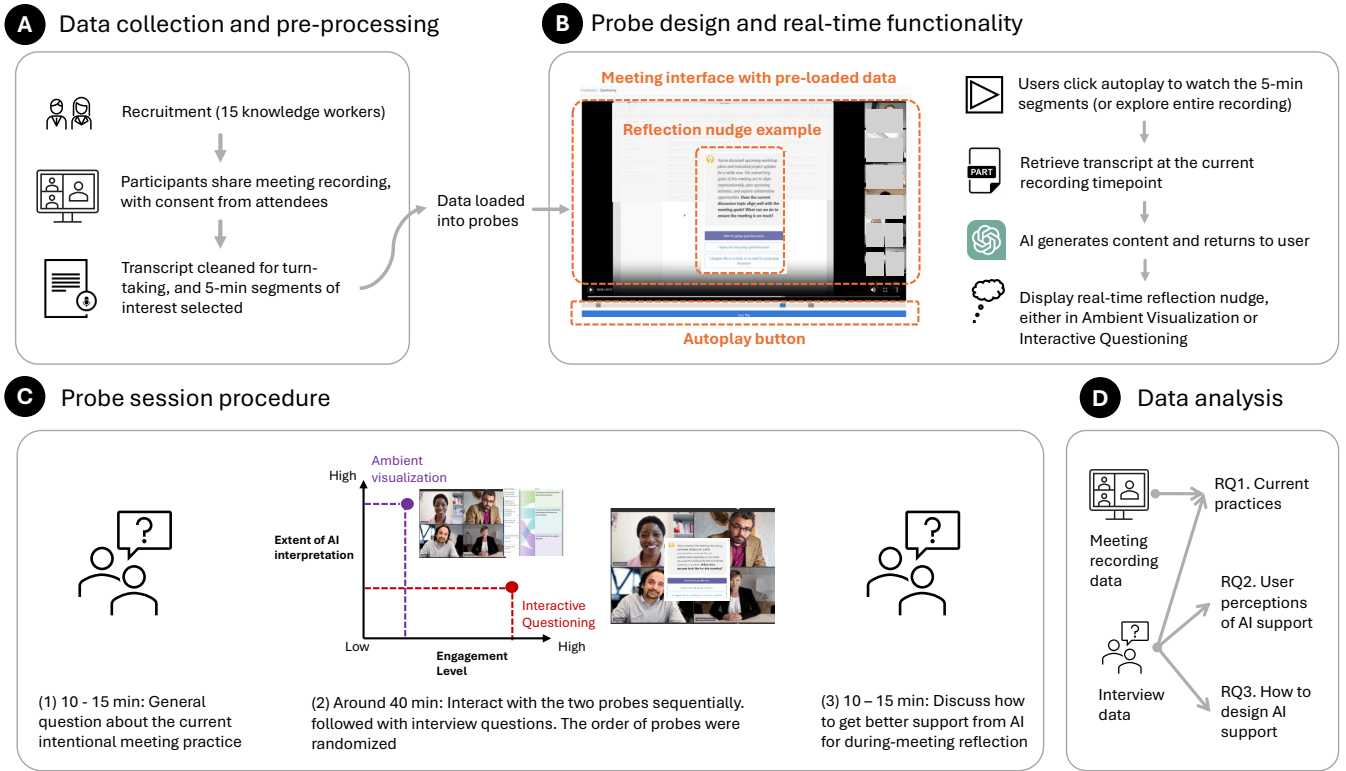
A Data collection and pre-processing

Recruitment (15 knowledge workers)

Participants share meeting recording, with consent from attendees

Transcript cleaned for turn-taking, and 5-min segments of interest selected

Data loaded into probes

B Probe design and real-time functionality

Meeting interface with pre-loaded data

Reflection nudge example

You've discussed upcoming workshop plans and individual project updates for a while now. The overarching goals of this meeting are to align organizationally, plan upcoming activities, and explore collaborative opportunities. Does the current discussion topic align well with the meeting goals? What can we do to ensure the meeting is on track?

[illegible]

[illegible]

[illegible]

Autoplay button

Users click autoplay to watch the 5-min segments (or explore entire recording)

PART

Retrieve transcript at the current recording timepoint

AI generates content and returns to user

Display real-time reflection nudge, either in Ambient Visualization or Interactive Questioning

C Probe session procedure

High

Ambient visualization

Extent of AI interpretation

Low

Engagement Level

High

Interactive Questioning

(1) 10 - 15 min: General question about the current intentional meeting practice

(2) Around 40 min: Interact with the two probes sequentially. followed with interview questions. The order of probes were randomized

(3) 10 – 15 min: Discuss how to get better support from AI for during-meeting reflection

D Data analysis

Meeting recording data

Interview data

RQ1. Current practices

RQ2. User perceptions of AI support

RQ3. How to design AI support